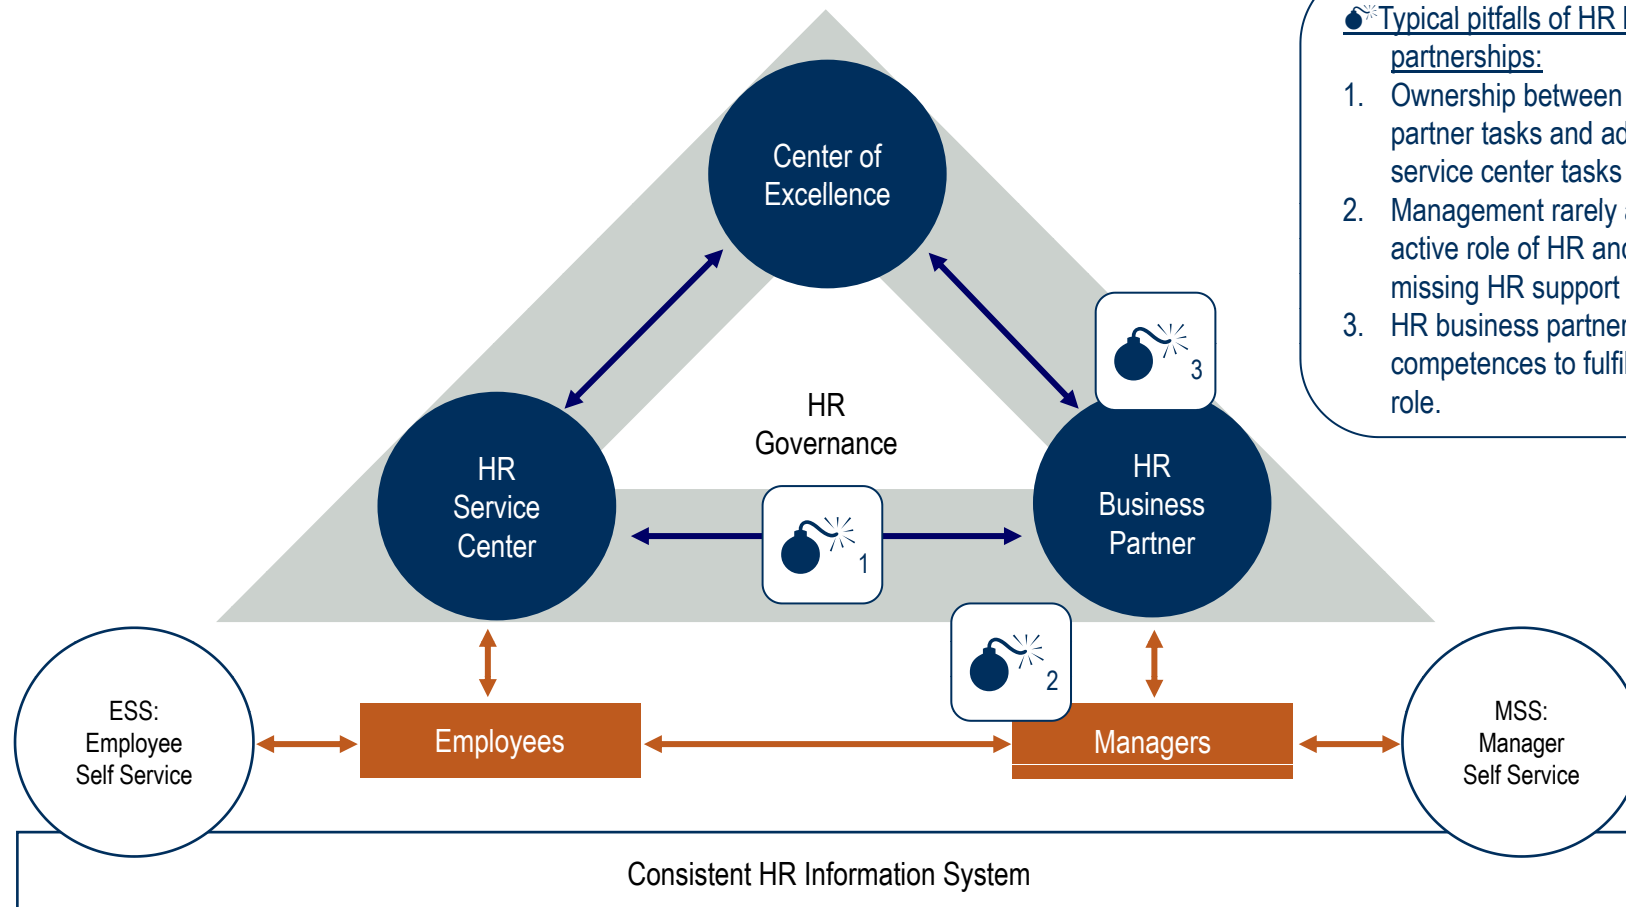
Typical pitfalls of HR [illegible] partnerships:

1. Ownership between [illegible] partner tasks and ad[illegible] service center tasks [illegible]
2. Management rarely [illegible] active role of HR an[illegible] missing HR support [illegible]
3. HR business partne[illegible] competences to fulfi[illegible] role.

Center of Excellence

HR Governance

HR Service Center

HR Business Partner

3

1

2

ESS: Employee Self Service

Employees

Managers

MSS: Manager Self Service

Consistent HR Information System